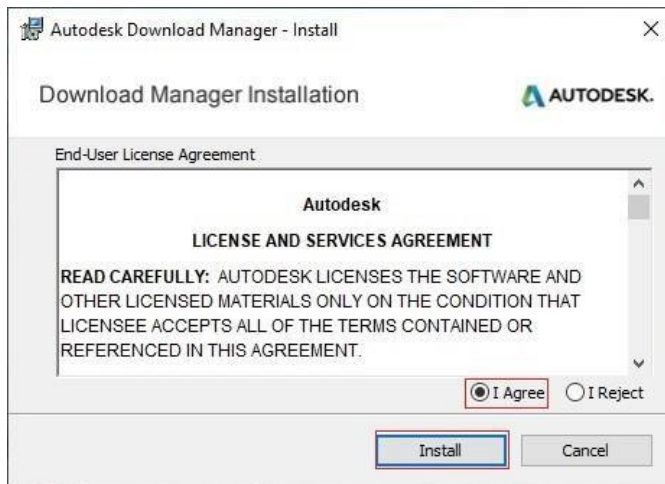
Autodesk Download Manager - Install

×

Download Manager Installation

AUTODESK.

End-User License Agreement

Autodesk

LICENSE AND SERVICES AGREEMENT

READ CAREFULLY: AUTODESK LICENSES THE SOFTWARE AND OTHER LICENSED MATERIALS ONLY ON THE CONDITION THAT LICENSEE ACCEPTS ALL OF THE TERMS CONTAINED OR REFERENCED IN THIS AGREEMENT.

I Agree

I Reject

Install

Cancel